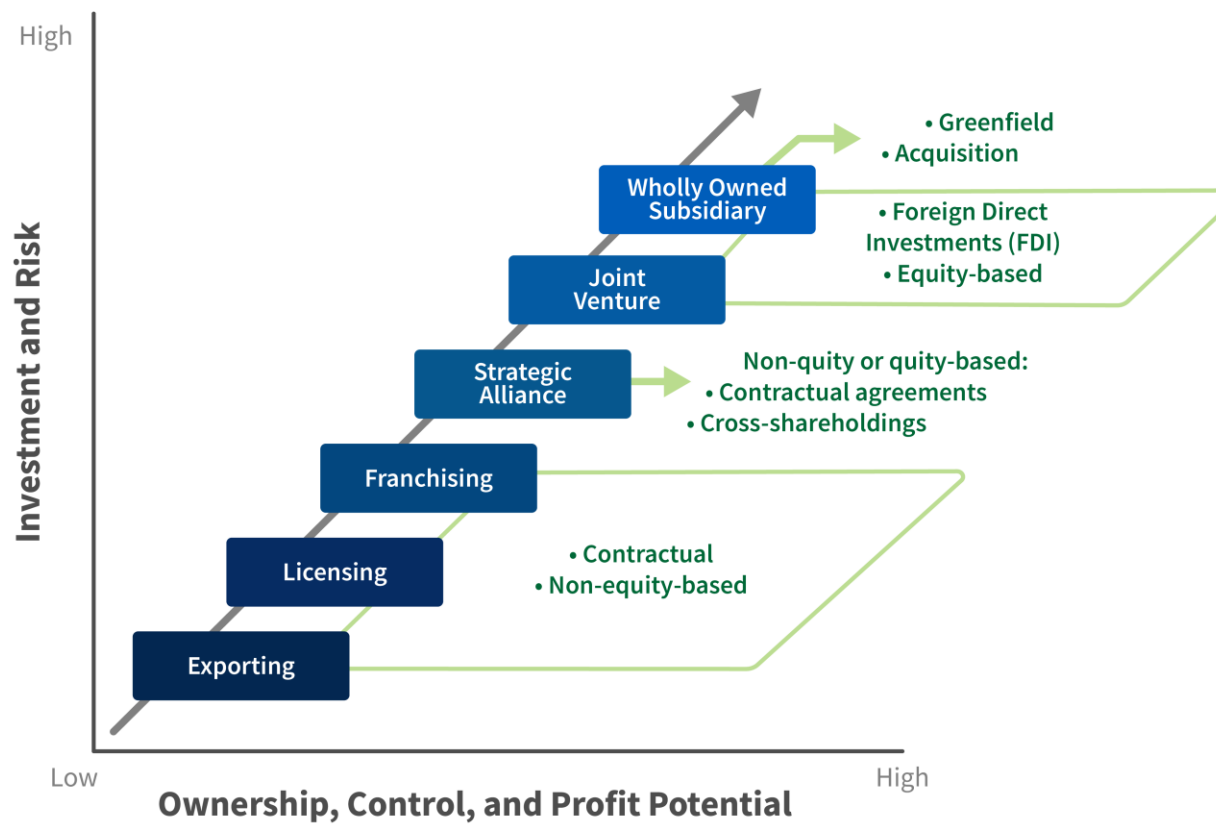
High

Investment and Risk

Wholly Owned Subsidiary

Joint Venture

Strategic Alliance

Franchising

Licensing

Exporting

• Greenfield
• Acquisition

• Foreign Direct Investments (FDI)
• Equity-based

Non-quity or quity-based:
• Contractual agreements
• Cross-shareholdings

• Contractual
• Non-equity-based

Low

High

Ownership, Control, and Profit Potential